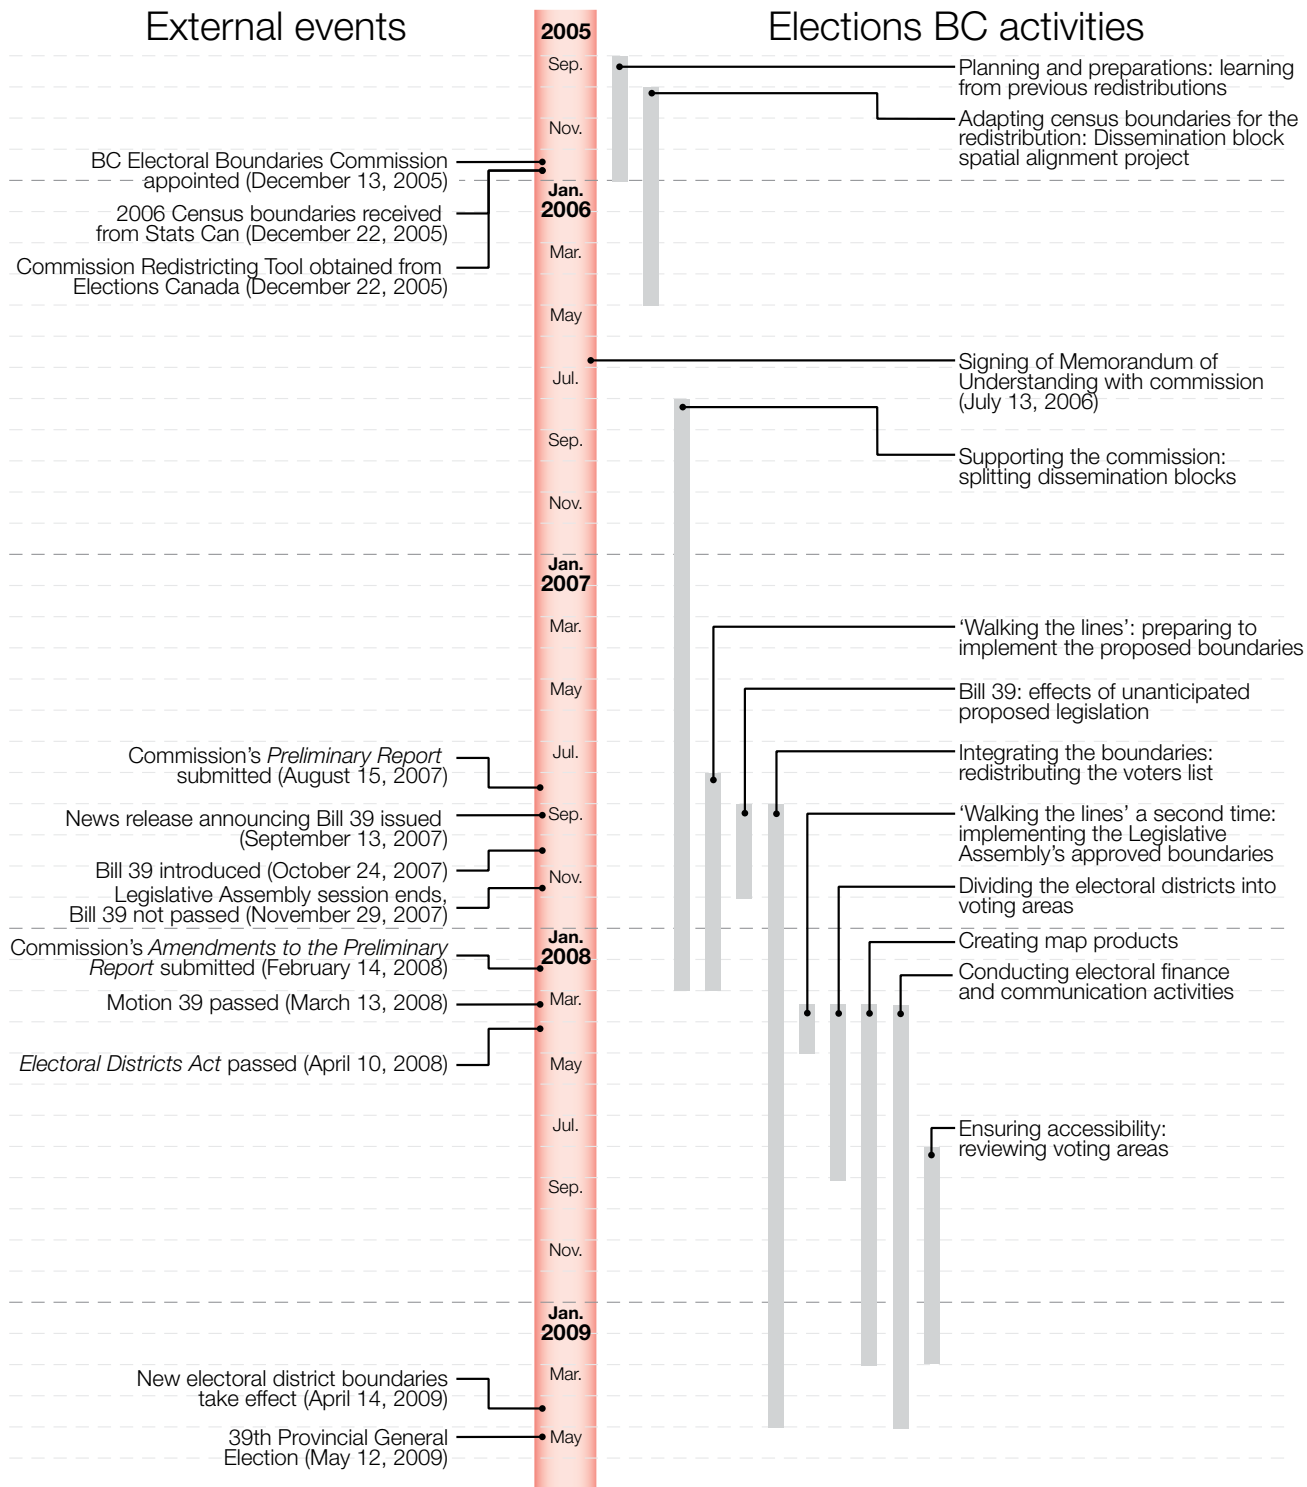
External events

2005

Elections BC activities

Sep.

Planning and preparations: learning from previous redistributions

Adapting census boundaries for the redistribution: Dissemination block spatial alignment project

Nov.

BC Electoral Boundaries Commission appointed (December 13, 2005)

Jan.
2006

2006 Census boundaries received from Stats Can (December 22, 2005)

Mar.

Commission Redistricting Tool obtained from Elections Canada (December 22, 2005)

May

Signing of Memorandum of Understanding with commission (July 13, 2006)

Jul.

Sep.

Supporting the commission: splitting dissemination blocks

Nov.

Jan.
2007

Mar.

'Walking the lines': preparing to implement the proposed boundaries

May

Bill 39: effects of unanticipated proposed legislation

Jul.

Integrating the boundaries: redistributing the voters list

Commission's *Preliminary Report* submitted (August 15, 2007)

Sep.

News release announcing Bill 39 issued (September 13, 2007)

'Walking the lines' a second time: implementing the Legislative Assembly's approved boundaries

Bill 39 introduced (October 24, 2007)

Nov.

Legislative Assembly session ends, Bill 39 not passed (November 29, 2007)

Dividing the electoral districts into voting areas

Jan.
2008

Commission's *Amendments to the Preliminary Report* submitted (February 14, 2008)

Creating map products

Conducting electoral finance and communication activities

Mar.

Motion 39 passed (March 13, 2008)

*Electoral Districts Act* passed (April 10, 2008)

May

Jul.

Ensuring accessibility: reviewing voting areas

Sep.

Nov.

Jan.
2009

Mar.

New electoral district boundaries take effect (April 14, 2009)

May

39th Provincial General Election (May 12, 2009)